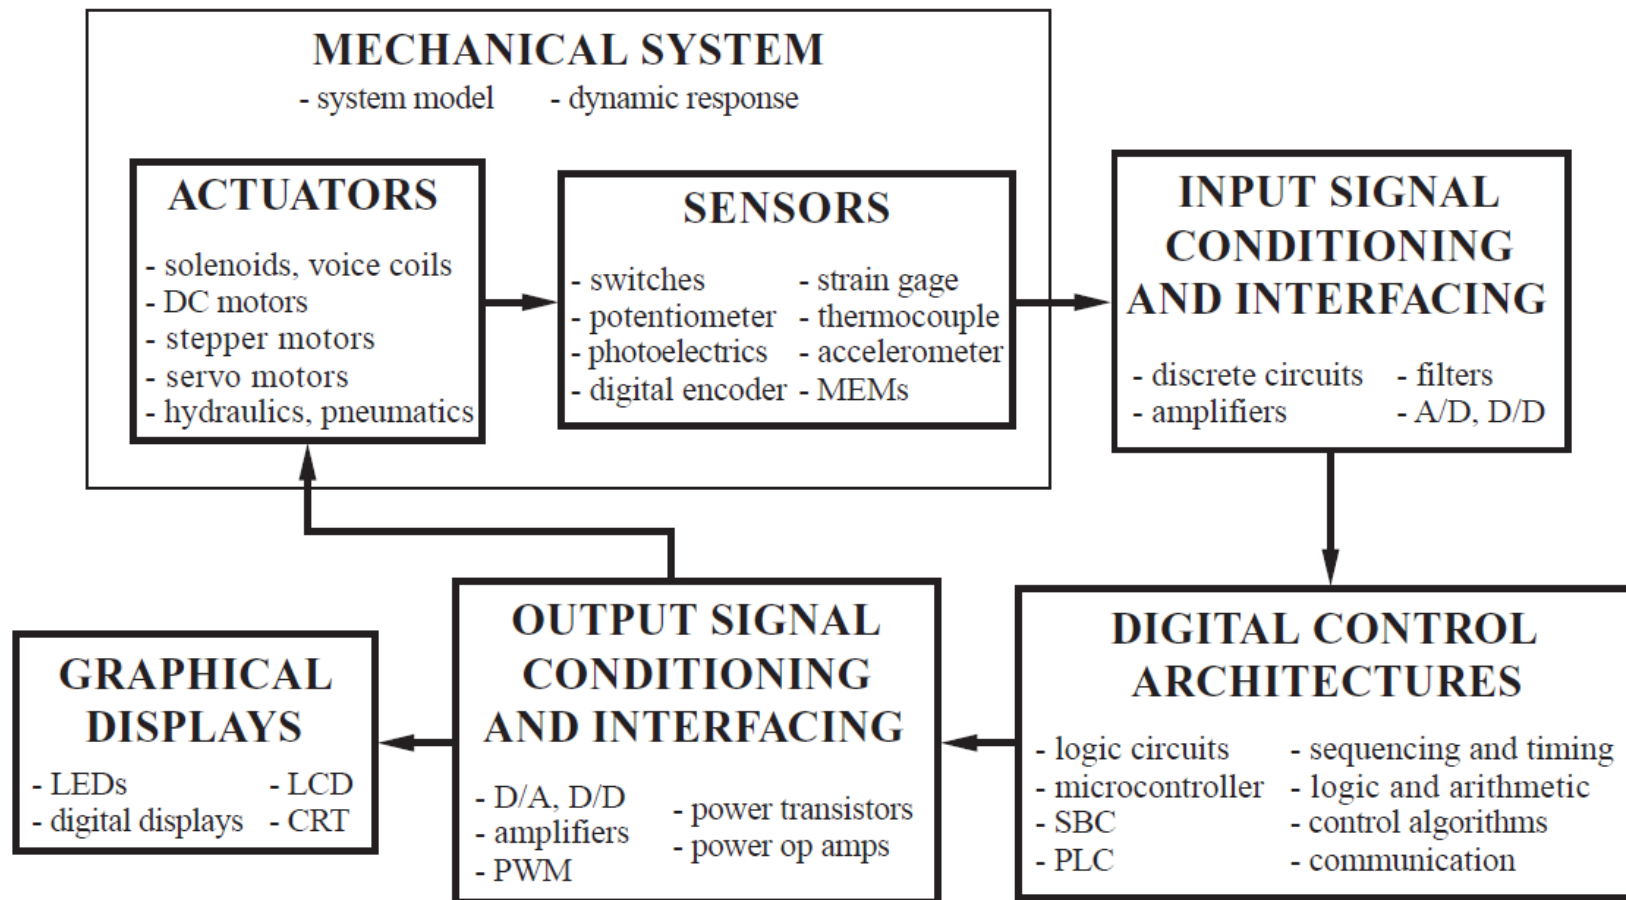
MECHANICAL SYSTEM
- system model - dynamic response

ACTUATORS
- solenoids, voice coils
- DC motors
- stepper motors
- servo motors
- hydraulics, pneumatics

SENSORS
- switches
- potentiometer
- photoelectrics
- digital encoder
- strain gage
- thermocouple
- accelerometer
- MEMs

INPUT SIGNAL CONDITIONING AND INTERFACING
- discrete circuits
- amplifiers
- filters
- A/D, D/D

DIGITAL CONTROL ARCHITECTURES
- logic circuits
- microcontroller
- SBC
- PLC
- sequencing and timing
- logic and arithmetic
- control algorithms
- communication

OUTPUT SIGNAL CONDITIONING AND INTERFACING
- D/A, D/D
- amplifiers
- PWM
- power transistors
- power op amps

GRAPHICAL DISPLAYS
- LEDs
- digital displays
- LCD
- CRT